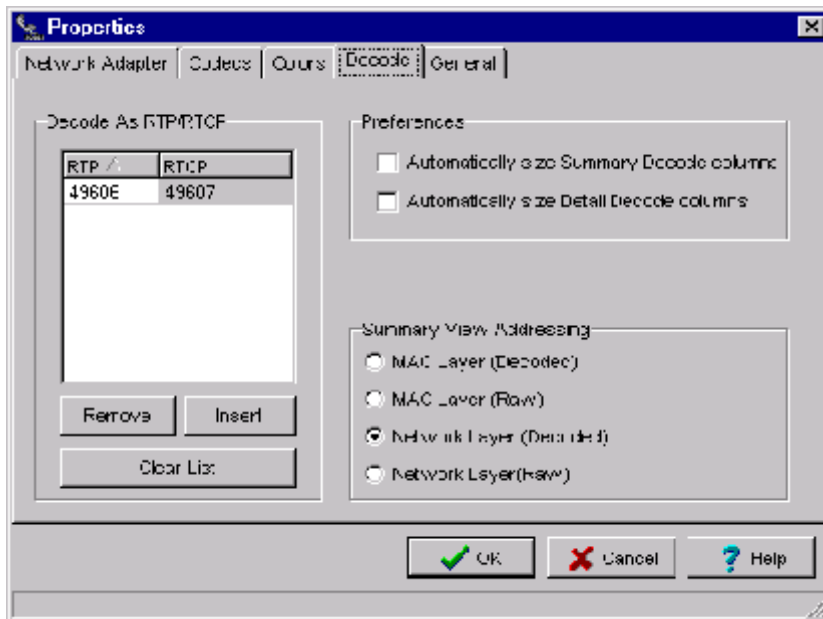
Properties

Network Adapter | Codecs | Colors | Decode | General

Decode As RTP/RTCP

| RTP | RTCP |
|---|---|
| 49606 | 49607 |

Remove

Insert

Clear List

Preferences

Automatically size Summary Decode columns

Automatically size Detail Decode columns

Summary View Addressing

MAC Layer (Decoded)

MAC Layer (Raw)

Network Layer (Decoded)

Network Layer(Raw)

OK

Cancel

Help